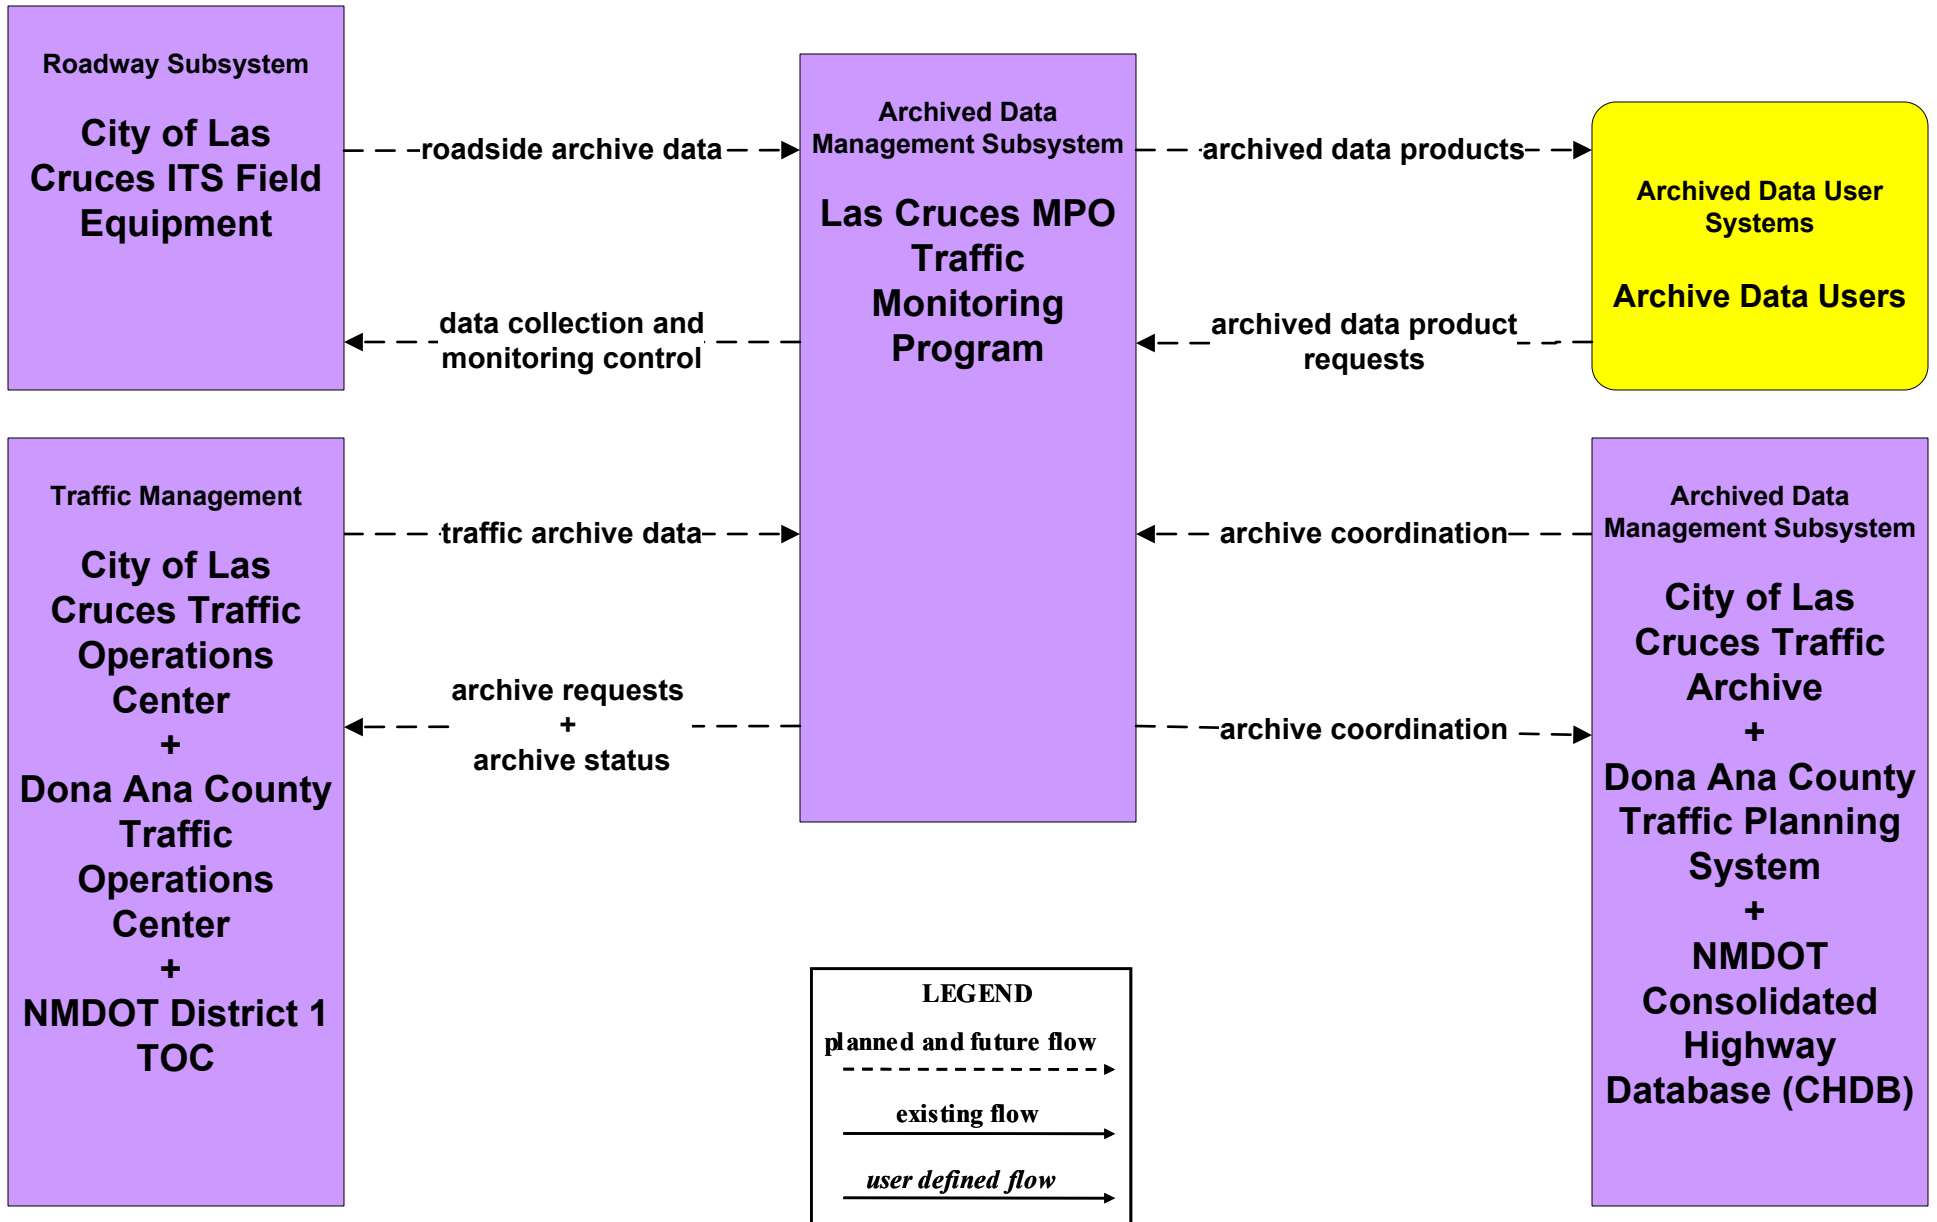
Roadway Subsystem

City of Las Cruces ITS Field Equipment

roadside archive data

Archived Data Management Subsystem

Las Cruces MPO Traffic Monitoring Program

archived data products

Archived Data User Systems

Archive Data Users

data collection and monitoring control

archived data product requests

Traffic Management

City of Las Cruces Traffic Operations Center
+
Dona Ana County Traffic Operations Center
+
NMDOT District 1 TOC

traffic archive data

archive coordination

Archived Data Management Subsystem

City of Las Cruces Traffic Archive
+
Dona Ana County Traffic Planning System
+
NMDOT Consolidated Highway Database (CHDB)

archive requests
+
archive status

archive coordination

LEGEND

planned and future flow

existing flow

user defined flow